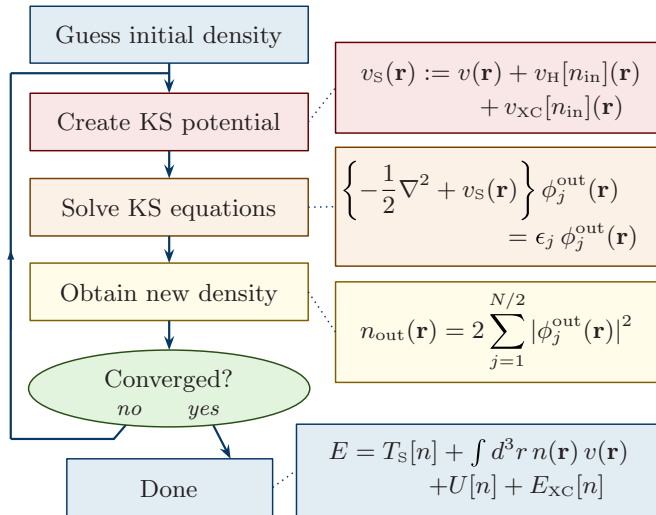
Guess initial density

Create KS potential

$v_{\text{S}}(\mathbf{r}) := v(\mathbf{r}) + v_{\text{H}}[n_{\text{in}}](\mathbf{r}) + v_{\text{XC}}[n_{\text{in}}](\mathbf{r})$

Solve KS equations

$\left\{-\frac{1}{2}\nabla^2 + v_{\text{S}}(\mathbf{r})\right\} \phi_j^{\text{out}}(\mathbf{r}) = \epsilon_j \, \phi_j^{\text{out}}(\mathbf{r})$

Obtain new density

$n_{\text{out}}(\mathbf{r}) = 2\sum_{j=1}^{N/2} |\phi_j^{\text{out}}(\mathbf{r})|^2$

Converged?
no yes

Done

$E = T_{\text{S}}[n] + \int d^3r \, n(\mathbf{r})\, v(\mathbf{r}) + U[n] + E_{\text{XC}}[n]$